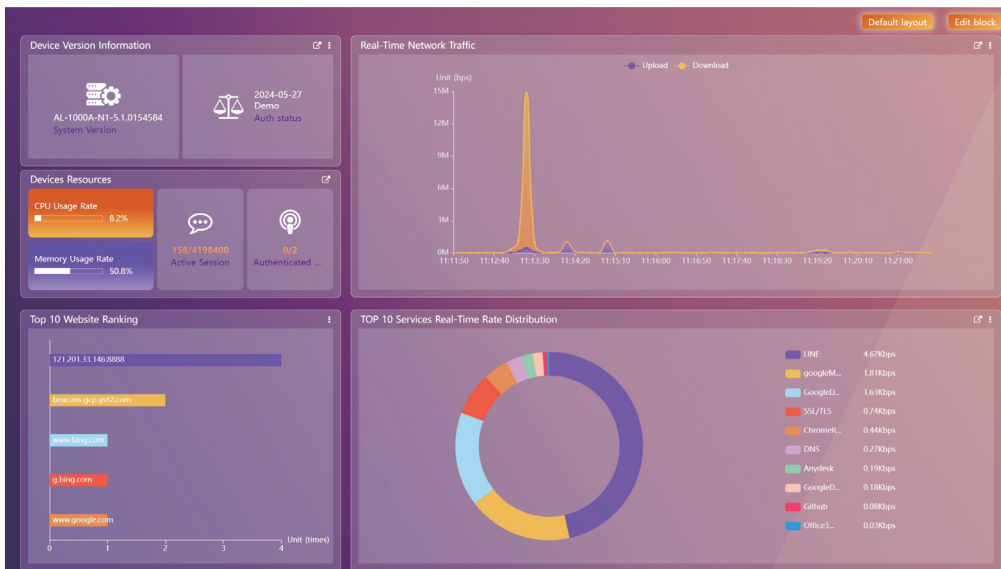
Default layout
Edit block

Device Version Information

AL-1000A-N1-5.1.0154584
System Version

2024-05-27
Demo
Auth status

Devices Resources

CPU Usage Rate
8.2%

Memory Usage Rate
50.8%

158/4198400
Active Session

0/2
Authenticated ...

Real-Time Network Traffic

Upload
Download

Unit (bps)
15M
12M
9M
6M
3M
0M
11:11:50
11:12:40
11:13:30
11:14:20
11:15:10
11:16:00
11:16:50
11:17:40
11:18:30
11:19:20
11:20:10
11:21:00

Top 10 Website Ranking

121.201.33.146:8888
beacons.gcp.gvt2.com
www.bing.com
g.bing.com
www.google.com
0
1
2
3
4
Unit (times)

TOP 10 Services Real-Time Rate Distribution

| | |
|---|---|
| LINE | 4.67Kbps |
| googleM... | 3.81Kbps |
| GoogleD... | 1.63Kbps |
| SSL/TLS | 0.74Kbps |
| ChromeR... | 0.44Kbps |
| DNS | 0.27Kbps |
| Anydesk | 0.19Kbps |
| GoogleD... | 0.18Kbps |
| Github | 0.08Kbps |
| Office3... | 0.03Kbps |